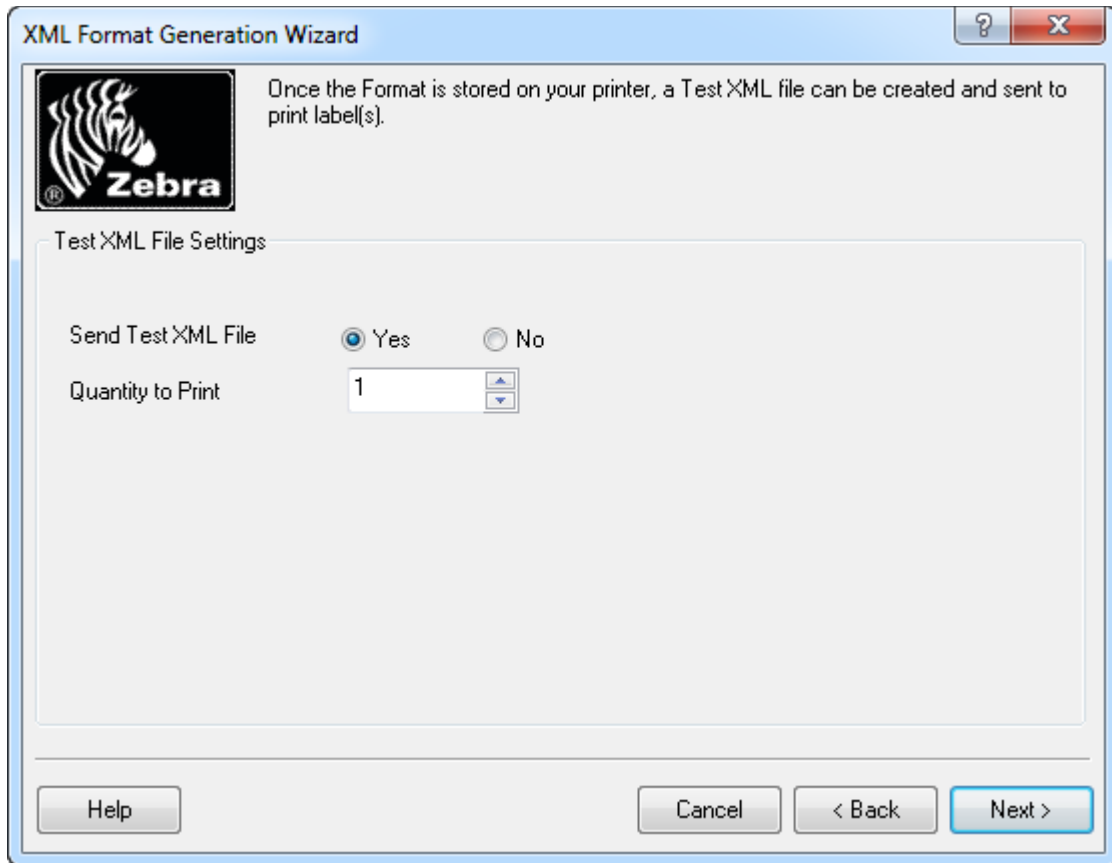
XML Format Generation Wizard

?
X

® Zebra

Once the Format is stored on your printer, a Test XML file can be created and sent to print label(s).

Test XML File Settings

Send Test XML File
Yes
No

Quantity to Print
1

Help
Cancel
< Back
Next >